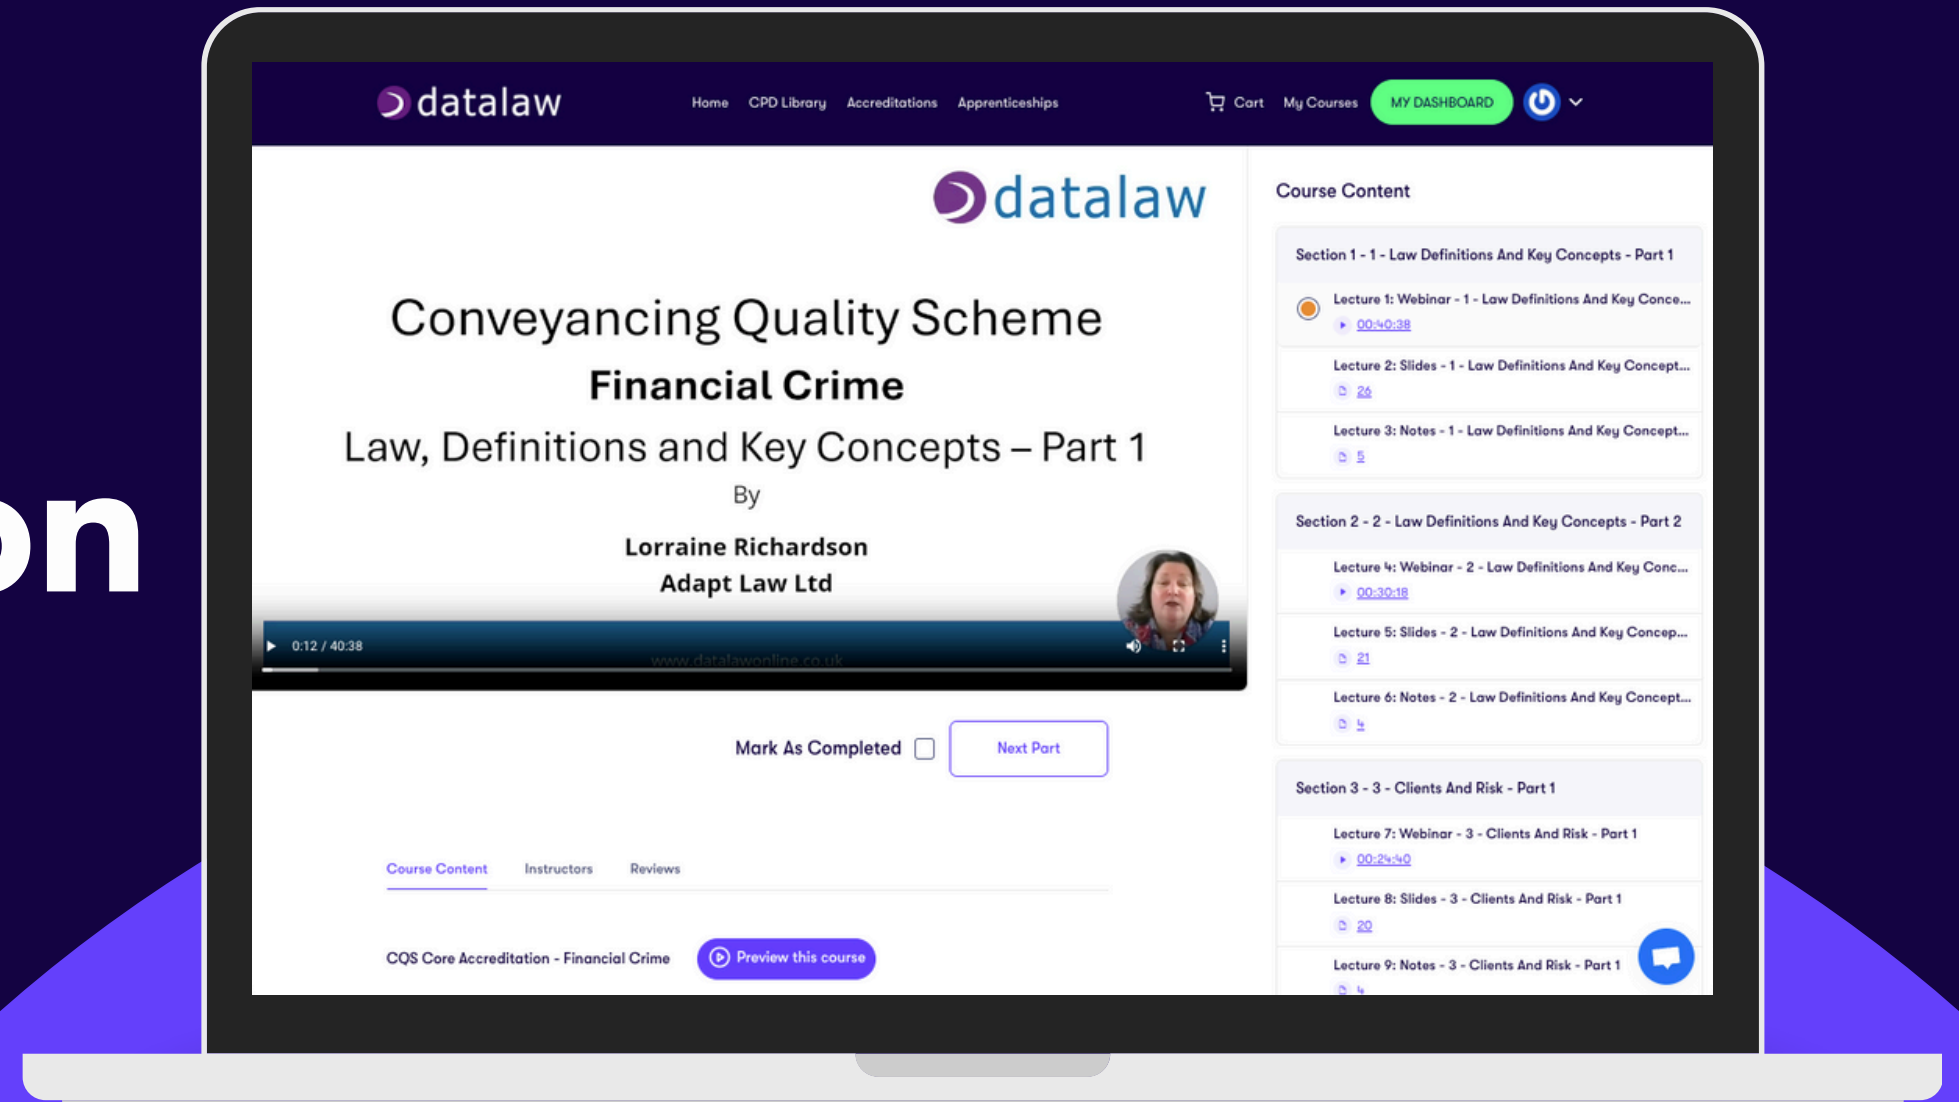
on

datalaw

Home CPD Library Accreditations Apprenticeships

Cart My Courses MY DASHBOARD

datalaw

Conveyancing Quality Scheme

Financial Crime

Law, Definitions and Key Concepts – Part 1

By

Lorraine Richardson
Adapt Law Ltd

0:12 / 40:38

www.datalawonline.co.uk

Mark As Completed

Next Part

Course Content Instructors Reviews

CQS Core Accreditation - Financial Crime

Preview this course

Course Content

Section 1 - 1 - Law Definitions And Key Concepts - Part 1

Lecture 1: Webinar - 1 - Law Definitions And Key Conce...
00:40:38

Lecture 2: Slides - 1 - Law Definitions And Key Concept...
26

Lecture 3: Notes - 1 - Law Definitions And Key Concept...
5

Section 2 - 2 - Law Definitions And Key Concepts - Part 2

Lecture 4: Webinar - 2 - Law Definitions And Key Conc...
00:30:18

Lecture 5: Slides - 2 - Law Definitions And Key Concep...
21

Lecture 6: Notes - 2 - Law Definitions And Key Concept...
4

Section 3 - 3 - Clients And Risk - Part 1

Lecture 7: Webinar - 3 - Clients And Risk - Part 1
00:24:40

Lecture 8: Slides - 3 - Clients And Risk - Part 1
20

Lecture 9: Notes - 3 - Clients And Risk - Part 1
4